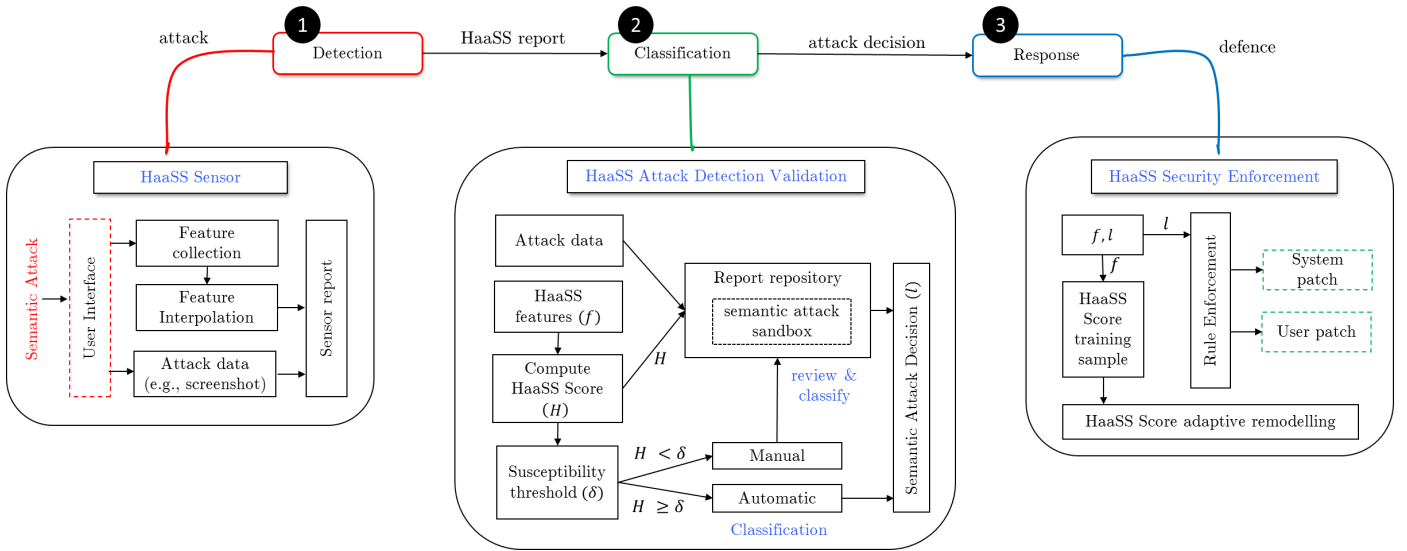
attack

1 Detection

HaaSS report

2 Classification

attack decision

3 Response

defence

HaaSS Sensor

Semantic Attack

User Interface

Feature collection

Feature Interpolation

Attack data (e.g., screenshot)

Sensor report

HaaSS Attack Detection Validation

Attack data

HaaSS features $(f)$

Compute HaaSS Score $(H)$

$H$

Report repository

semantic attack sandbox

review & classify

Semantic Attack Decision $(l)$

Susceptibility threshold $(\delta)$

$H < \delta$

$H \geq \delta$

Manual

Automatic

Classification

HaaSS Security Enforcement

$f, l$

$l$

$f$

HaaSS Score training sample

Rule Enforcement

System patch

User patch

HaaSS Score adaptive remodelling